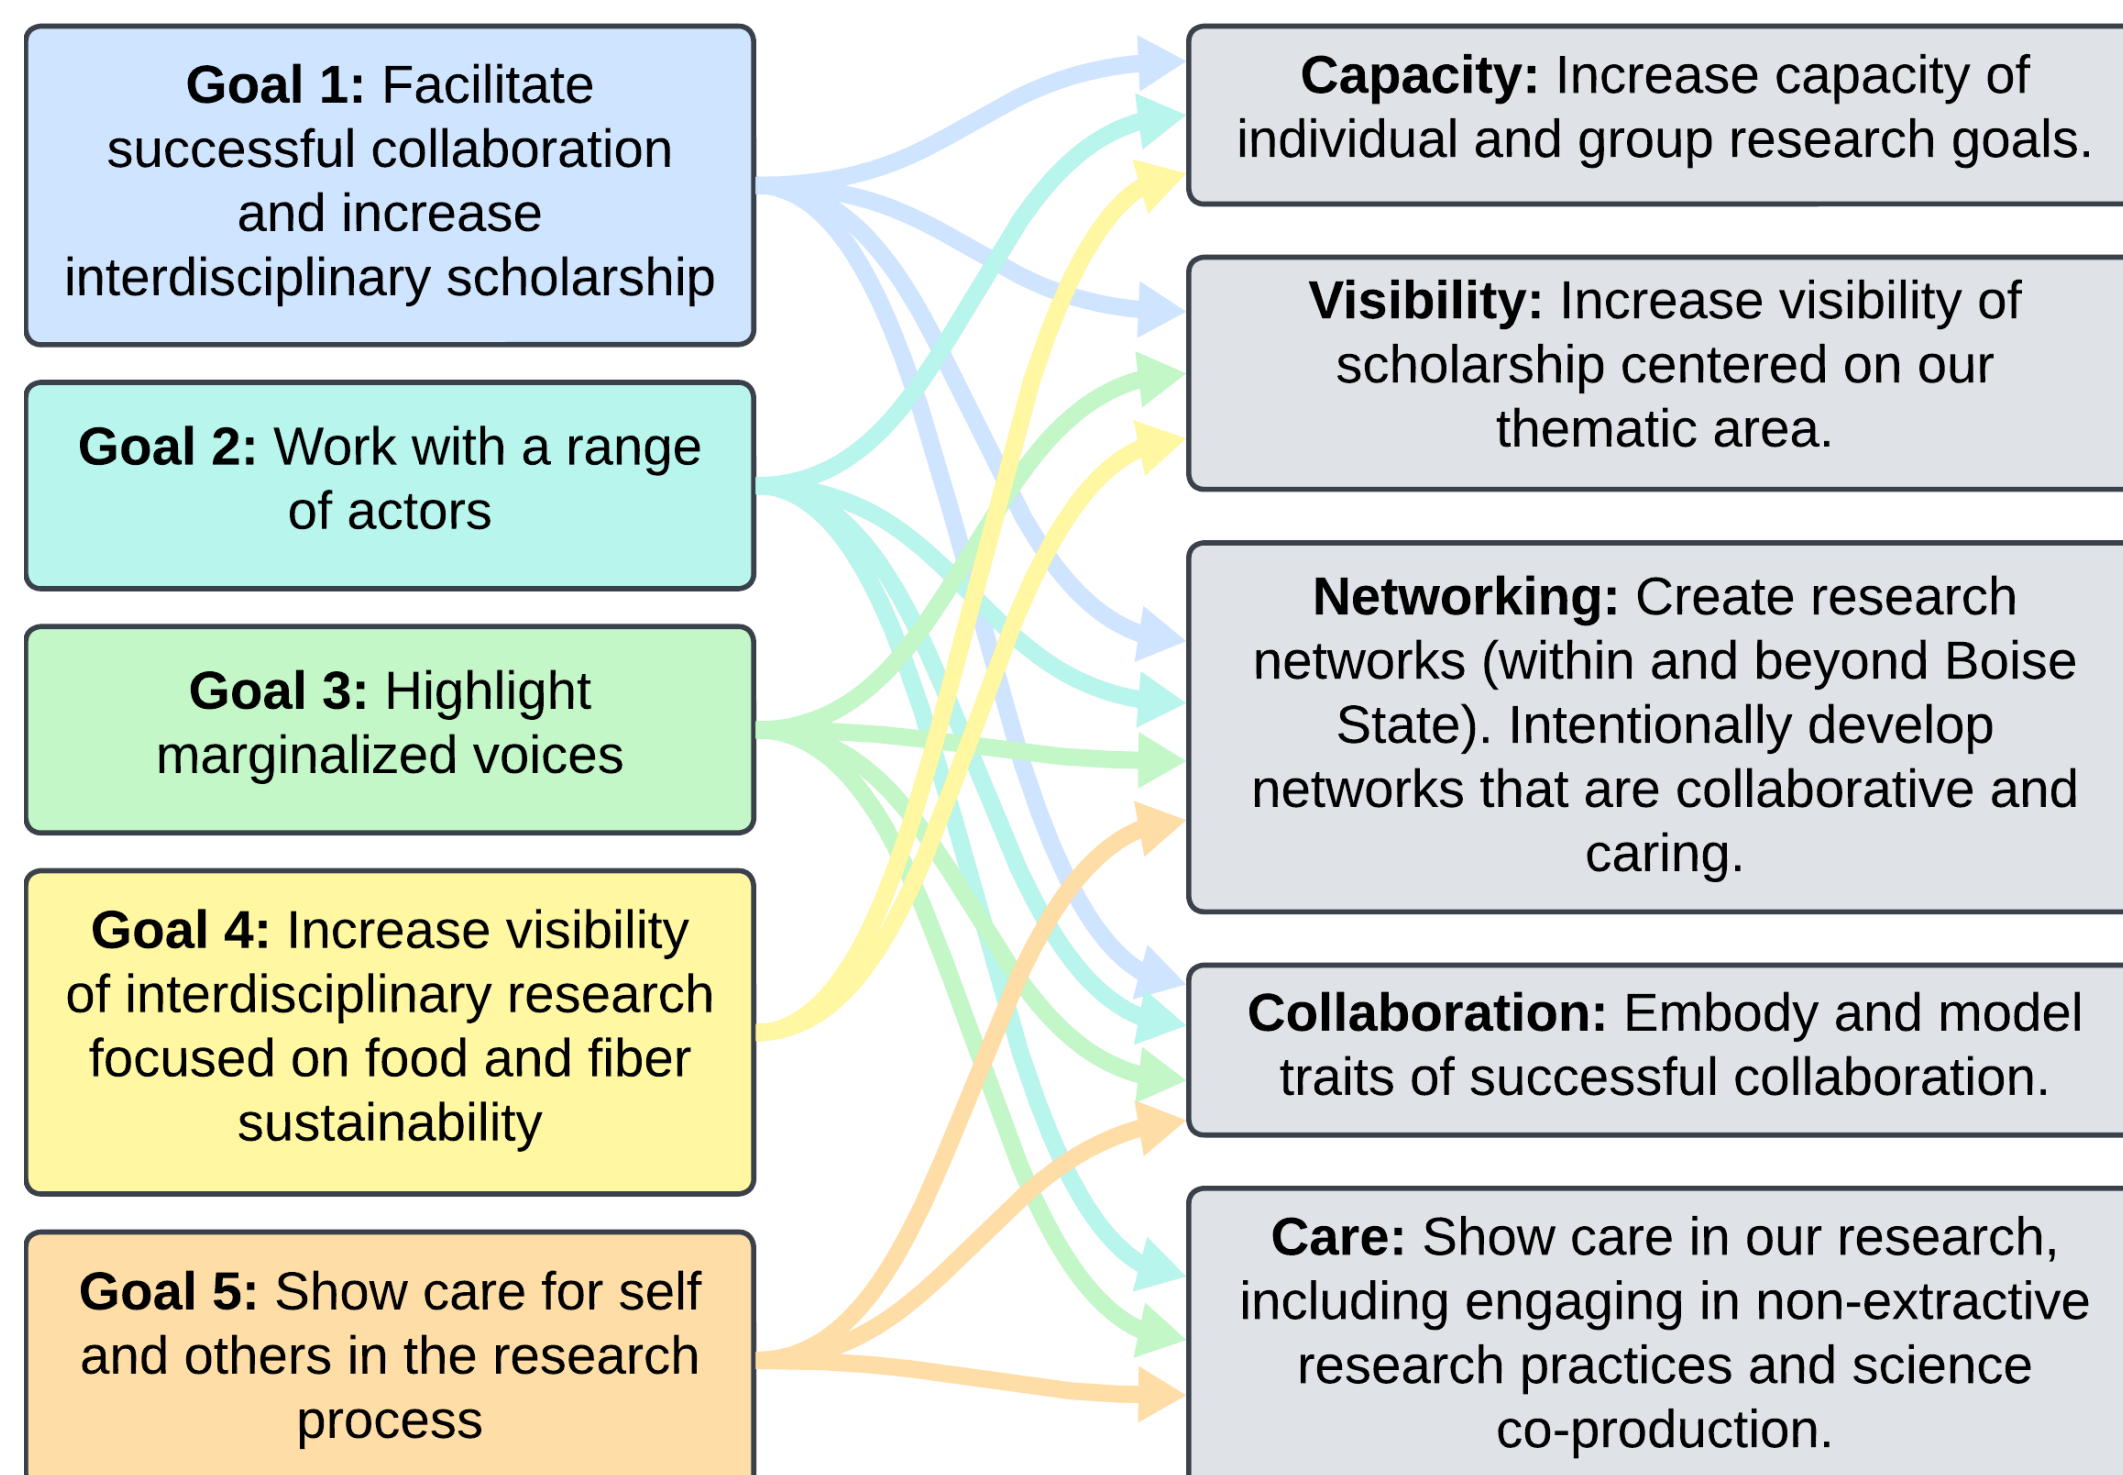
**Goal 1:** Facilitate successful collaboration and increase interdisciplinary scholarship

**Goal 2:** Work with a range of actors

**Goal 3:** Highlight marginalized voices

**Goal 4:** Increase visibility of interdisciplinary research focused on food and fiber sustainability

**Goal 5:** Show care for self and others in the research process

**Capacity:** Increase capacity of individual and group research goals.

**Visibility:** Increase visibility of scholarship centered on our thematic area.

**Networking:** Create research networks (within and beyond Boise State). Intentionally develop networks that are collaborative and caring.

**Collaboration:** Embody and model traits of successful collaboration.

**Care:** Show care in our research, including engaging in non-extractive research practices and science co-production.